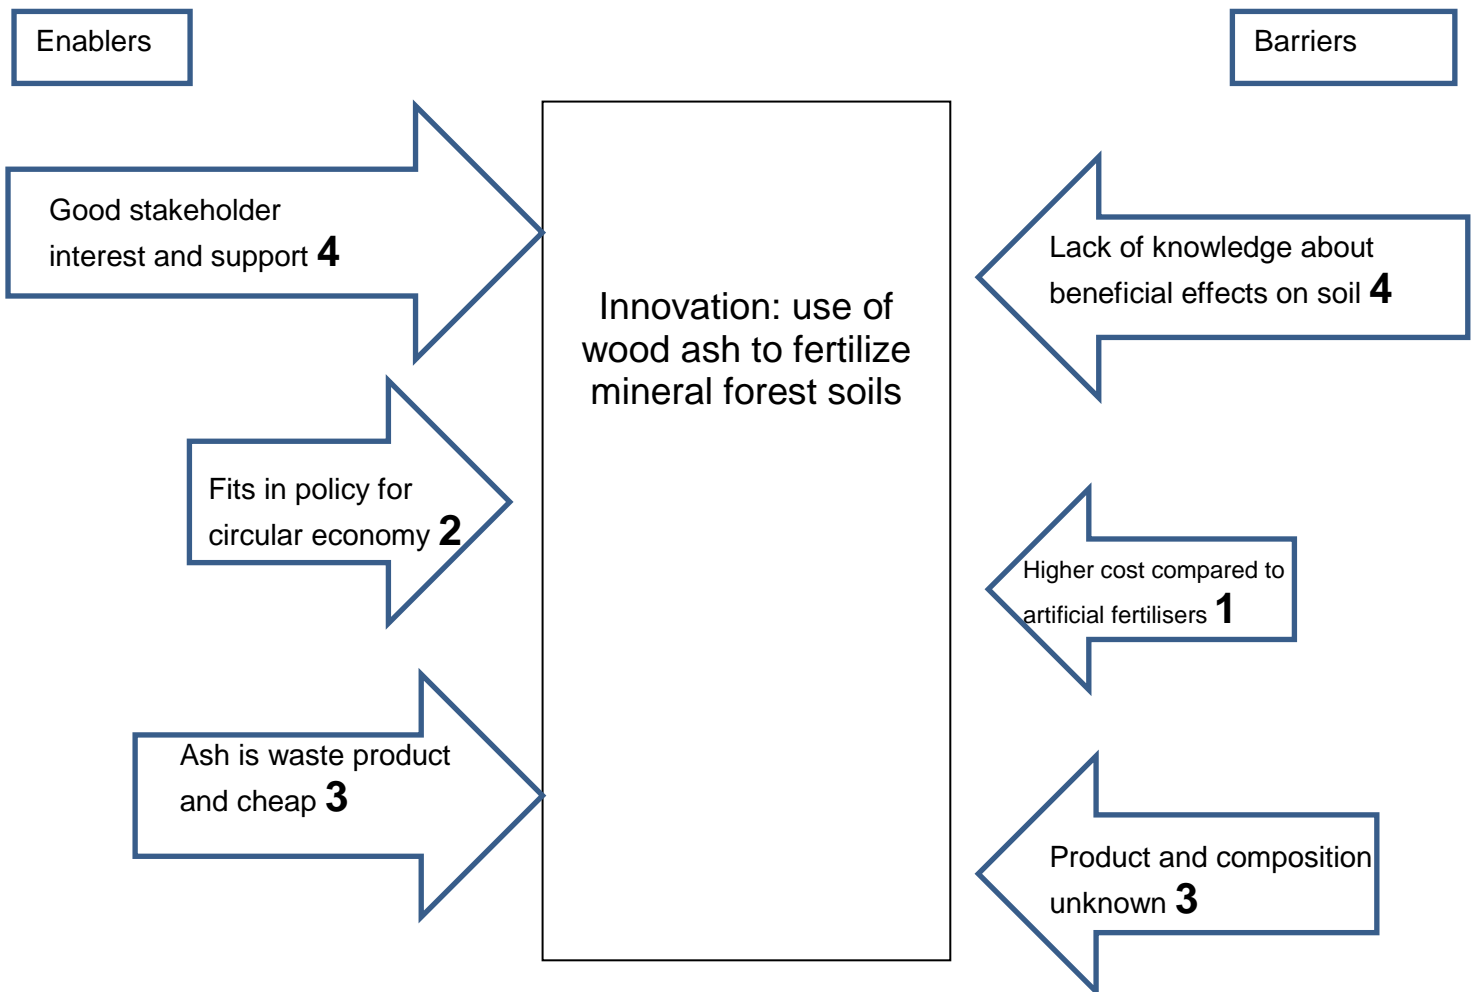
Enablers

Barriers

Good stakeholder interest and support **4**

Fits in policy for circular economy **2**

Ash is waste product and cheap **3**

Innovation: use of wood ash to fertilize mineral forest soils

Lack of knowledge about beneficial effects on soil **4**

Higher cost compared to artificial fertilisers **1**

Product and composition unknown **3**